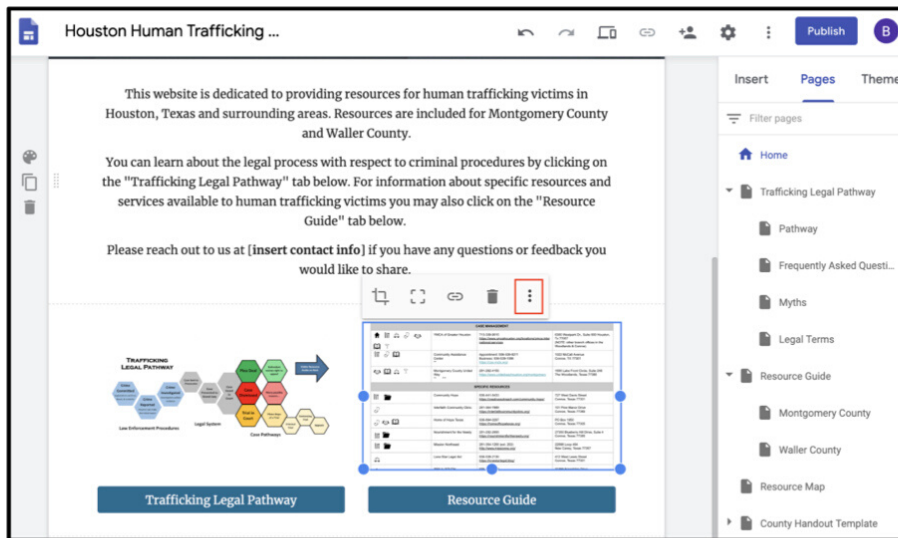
Houston Human Trafficking ...

Publish

B

This website is dedicated to providing resources for human trafficking victims in Houston, Texas and surrounding areas. Resources are included for Montgomery County and Waller County.

You can learn about the legal process with respect to criminal procedures by clicking on the "Trafficking Legal Pathway" tab below. For information about specific resources and services available to human trafficking victims you may also click on the "Resource Guide" tab below.

Please reach out to us at [**insert contact info**] if you have any questions or feedback you would like to share.

TRAFFICKING LEGAL PATHWAY

Law Enforcement Procedures

Legal System

Case Pathways

CASE MANAGEMENT

SPECIFIC RESOURCES

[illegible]

Trafficking Legal Pathway

Resource Guide

Insert

Pages

Theme

Filter pages

Home

Trafficking Legal Pathway

Pathway

Frequently Asked Questi...

Myths

Legal Terms

Resource Guide

Montgomery County

Waller County

Resource Map

County Handout Template